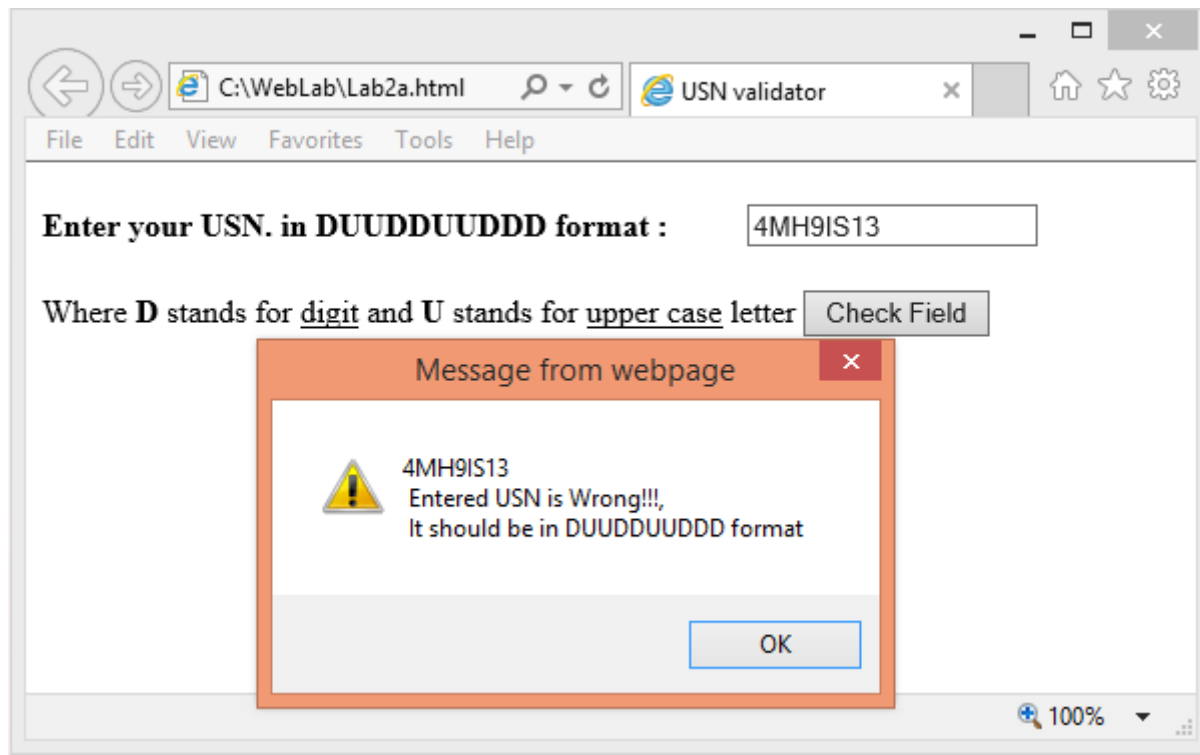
C:\WebLab\Lab2a.html

USN validator

File Edit View Favorites Tools Help

**Enter your USN. in DUUDDUUDDD format :** 4MH9IS13

Where **D** stands for digit and **U** stands for upper case letter Check Field

Message from webpage

4MH9IS13
Entered USN is Wrong!!!,
It should be in DUUDDUUDDD format

OK

100%